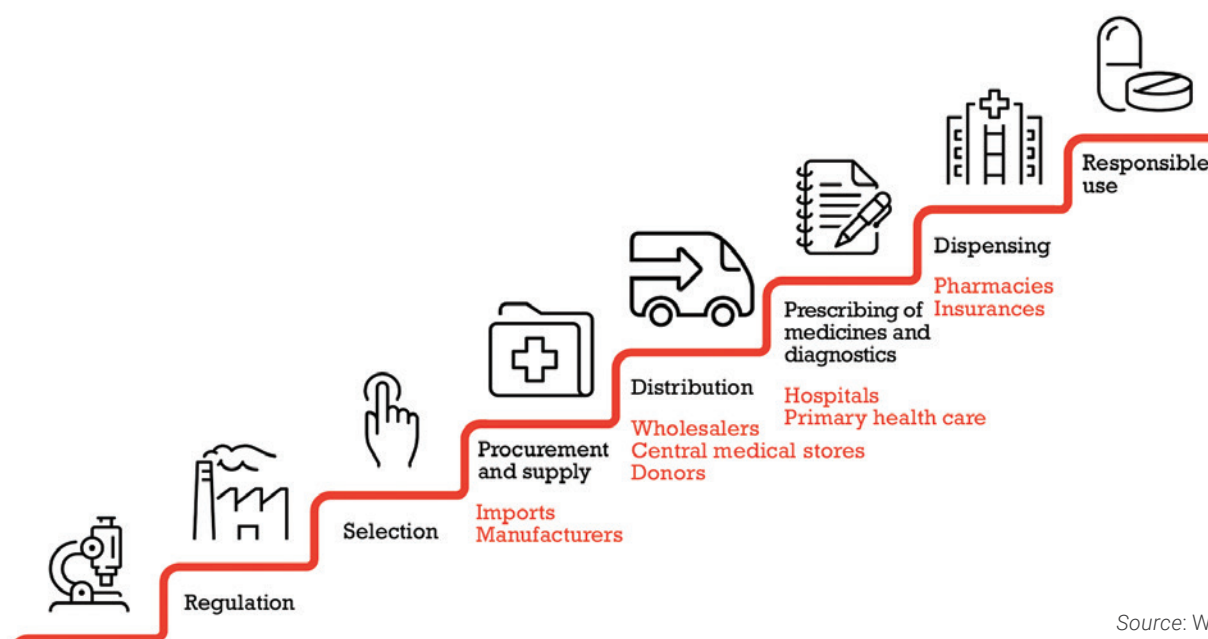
Responsible use

Dispensing

Pharmacies
Insurances

Prescribing of medicines and diagnostics

Hospitals
Primary health care

Distribution

Wholesalers
Central medical stores
Donors

Procurement and supply

Imports
Manufacturers

Selection

Regulation

Source: W